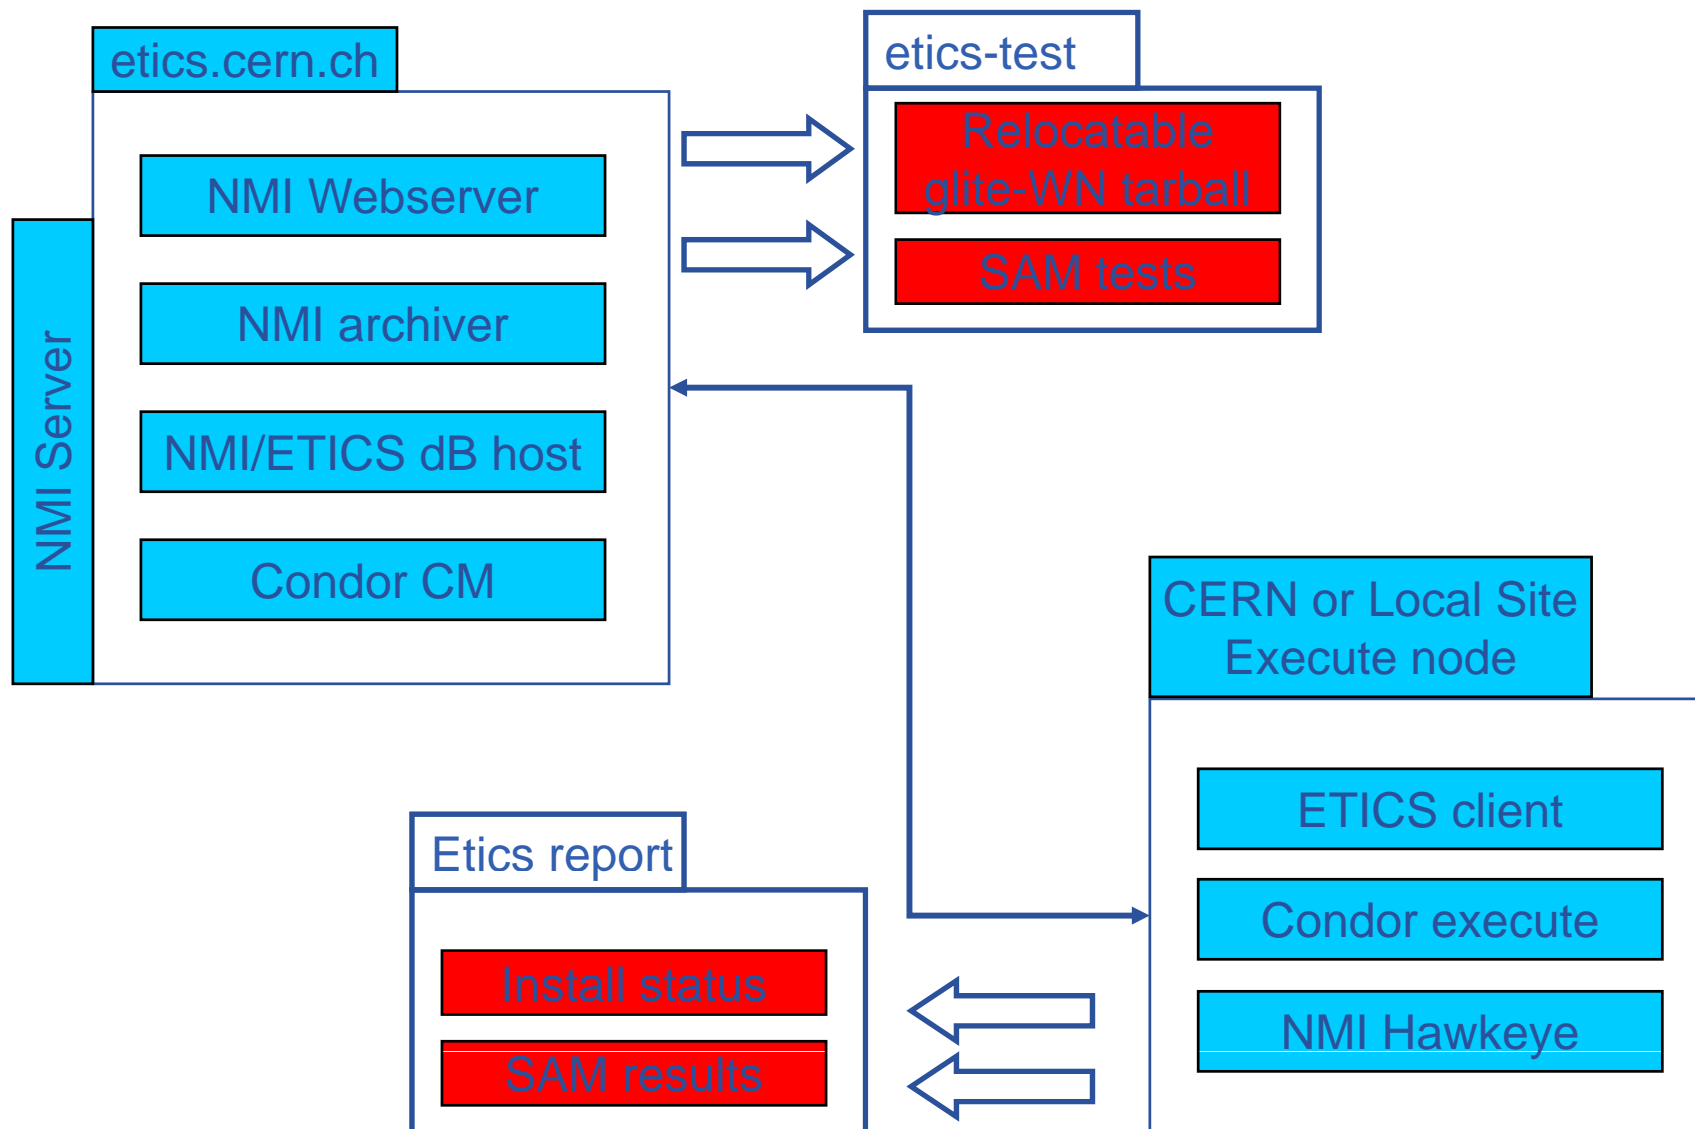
etics.cern.ch

NMI Server

NMI Webserver

NMI archiver

NMI/ETICS dB host

Condor CM

etics-test

Relocatable glite-WN tarball

SAM tests

CERN or Local Site Execute node

ETICS client

Condor execute

NMI Hawkeye

Etics report

Install status

SAM results